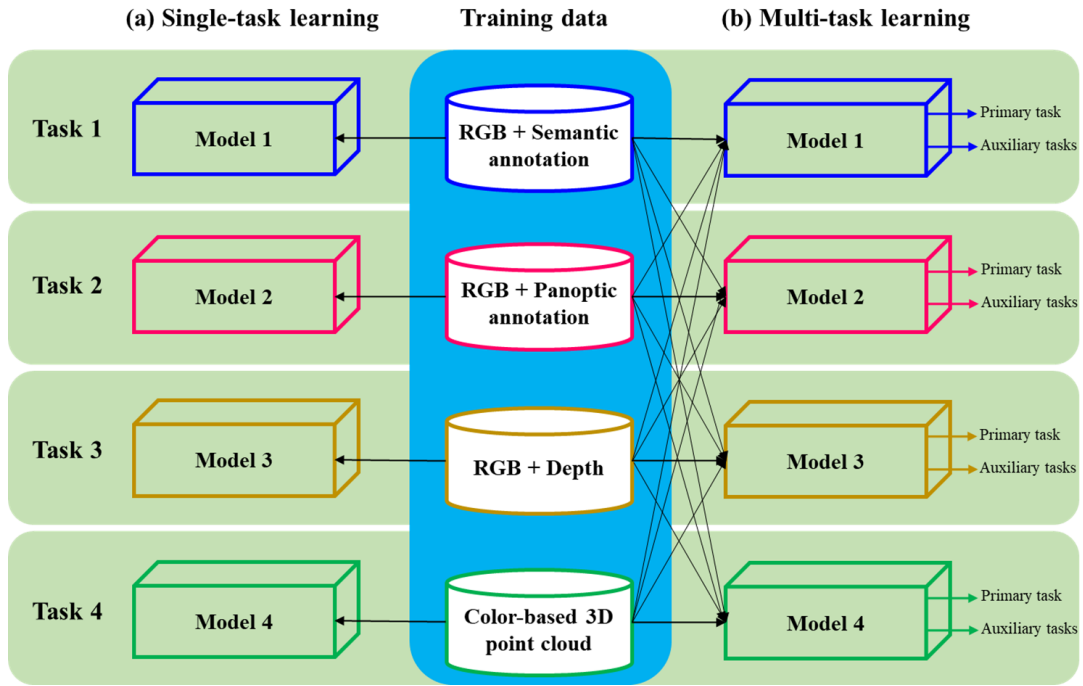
(a) Single-task learning

Training data

(b) Multi-task learning

Task 1

Model 1

RGB + Semantic annotation

Model 1

Primary task

Auxiliary tasks

Task 2

Model 2

RGB + Panoptic annotation

Model 2

Primary task

Auxiliary tasks

Task 3

Model 3

RGB + Depth

Model 3

Primary task

Auxiliary tasks

Task 4

Model 4

Color-based 3D point cloud

Model 4

Primary task

Auxiliary tasks